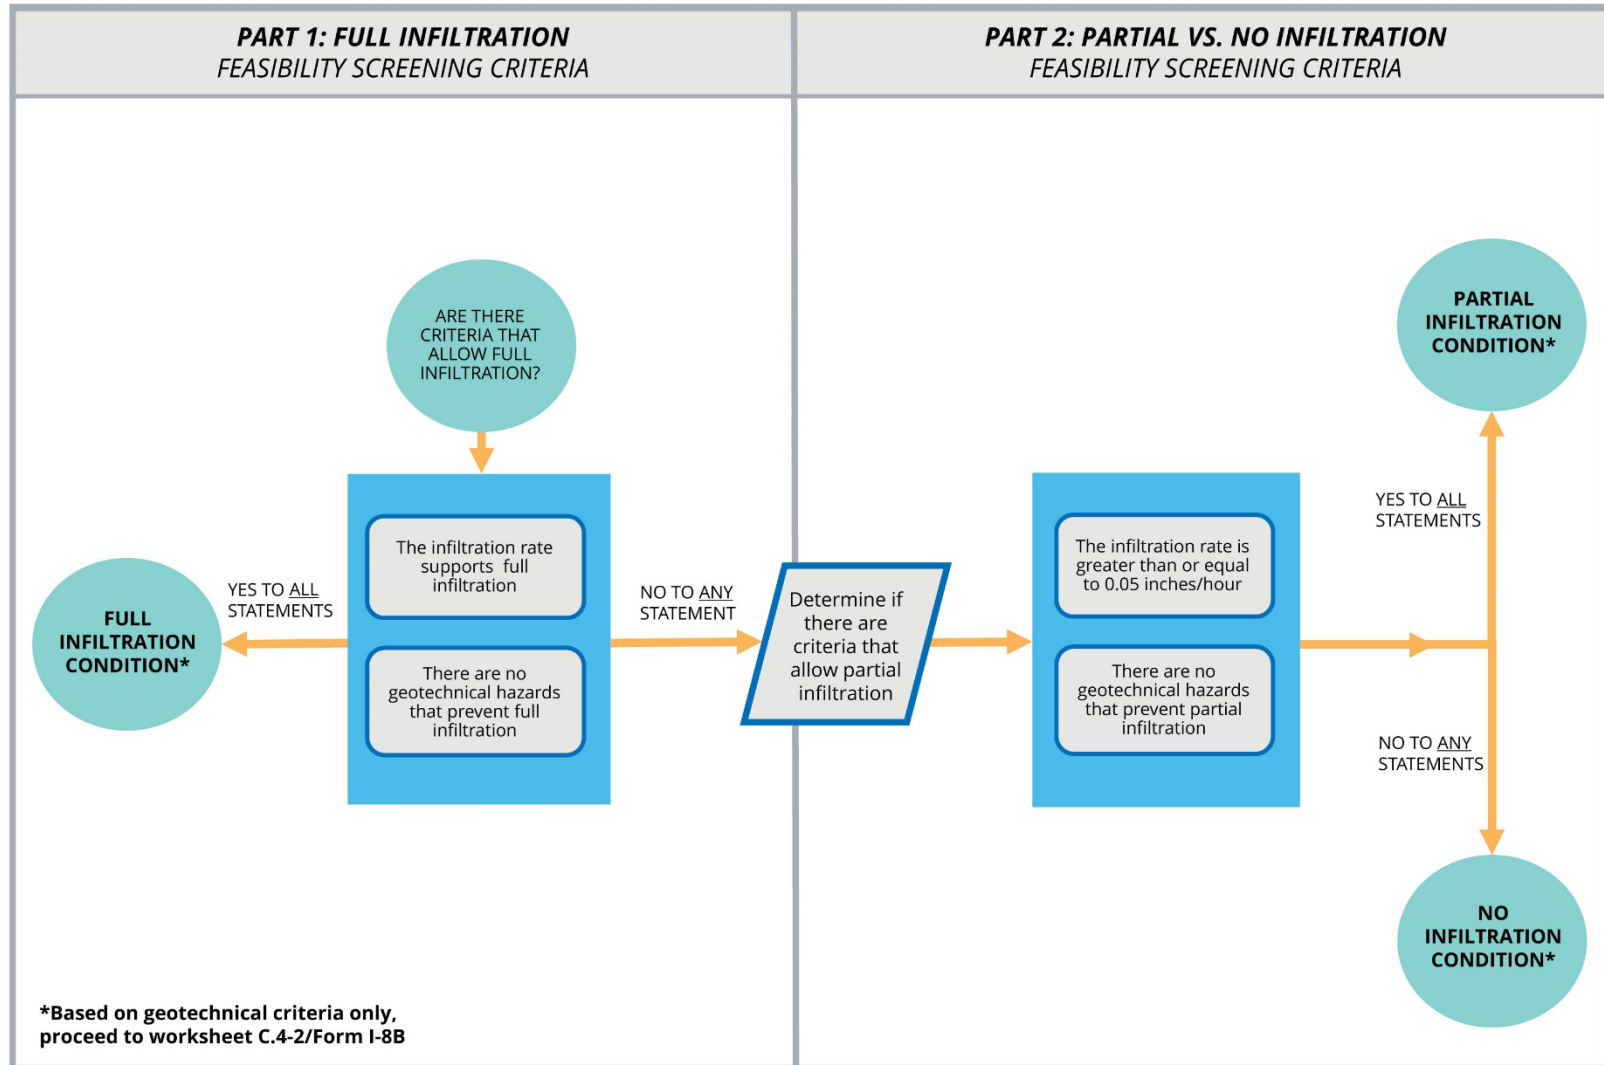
PART 1: FULL INFILTRATION
FEASIBILITY SCREENING CRITERIA

PART 2: PARTIAL VS. NO INFILTRATION
FEASIBILITY SCREENING CRITERIA

ARE THERE CRITERIA THAT ALLOW FULL INFILTRATION?

The infiltration rate supports full infiltration

There are no geotechnical hazards that prevent full infiltration

YES TO ALL STATEMENTS

FULL INFILTRATION CONDITION*

NO TO ANY STATEMENT

Determine if there are criteria that allow partial infiltration

The infiltration rate is greater than or equal to 0.05 inches/hour

There are no geotechnical hazards that prevent partial infiltration

YES TO ALL STATEMENTS

PARTIAL INFILTRATION CONDITION*

NO TO ANY STATEMENTS

NO INFILTRATION CONDITION*

*Based on geotechnical criteria only, proceed to worksheet C.4-2/Form I-8B